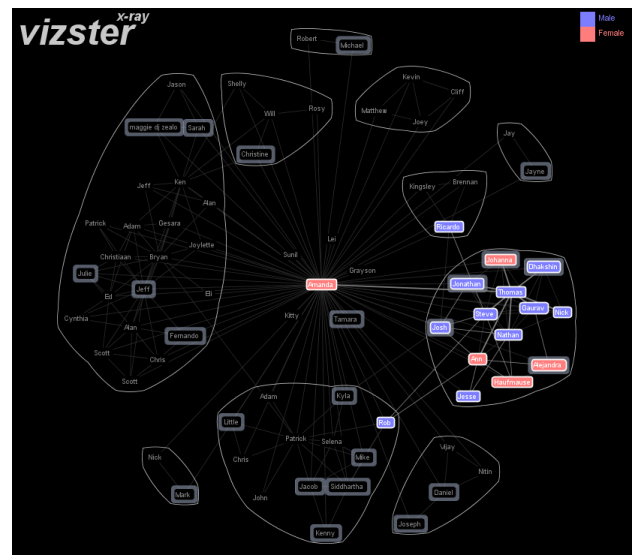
vizster x-ray

Male
Female

Robert
Michael

Jason
maggie dj zealo
Sarah

Shelly
Rosy
Will
Christine

Kevin
Cliff
Matthew
Joey

Jay
Jayne

Kingsley
Brennan
Ricardo

Jeff
Ken
Alan
Patrick
Adam
Cesara
Joylette
Christiaan
Bryan
Julie
Jeff
Ed
Eli
Cynthia
Alan
Fernando
Scott
Chris
Scott

Sunil
Lei
Grayson
Amanda
Kitty
Tamara

Johanna
Dhakshin
Jonathan
Thomas
Gaurav
Steve
Nick
Josh
Nathan
Ann
Alejandra
Haufmause
Jesse

Adam
Kyla
Little
Rob
Patrick
Selena
Chris
Mike
Jacob
Siddhartha
John
Kenny

Nick
Mark

Vijay
Nitin
Daniel
Joseph